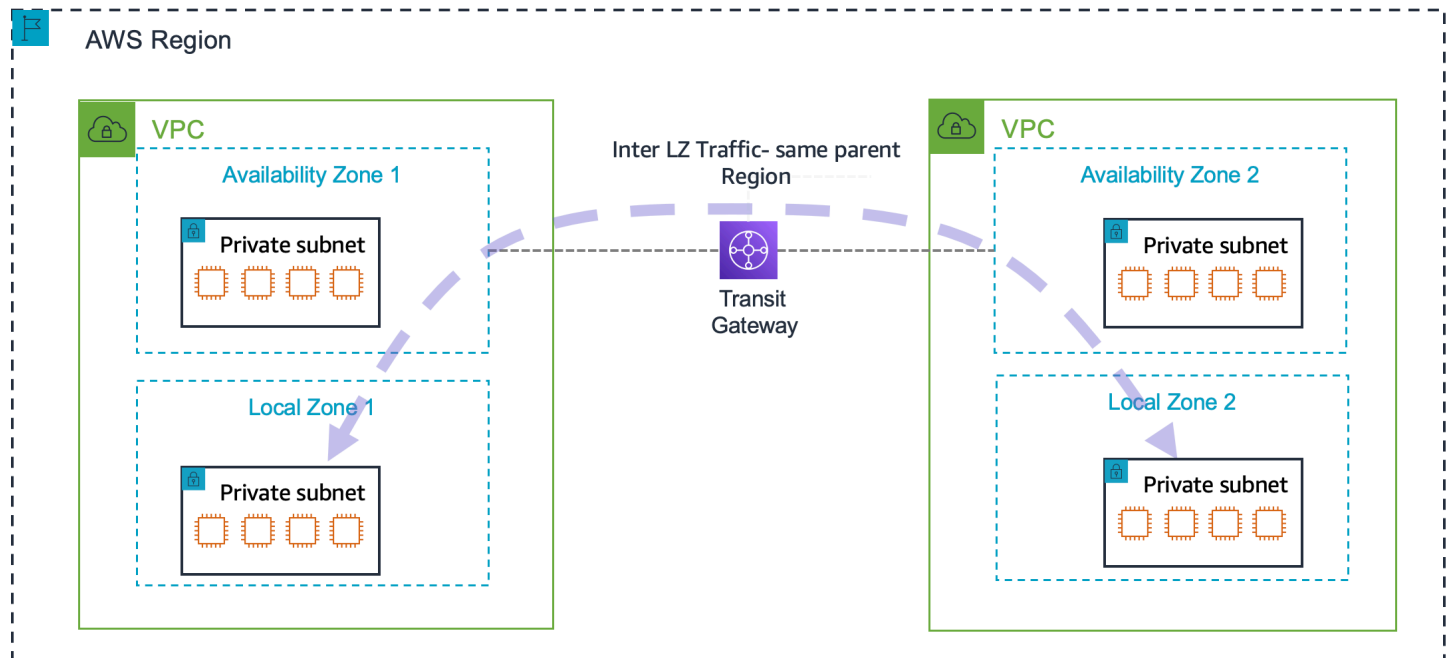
AWS Region

VPC

Availability Zone 1

Private subnet

Local Zone 1

Private subnet

Inter LZ Traffic- same parent Region

Transit Gateway

VPC

Availability Zone 2

Private subnet

Local Zone 2

Private subnet